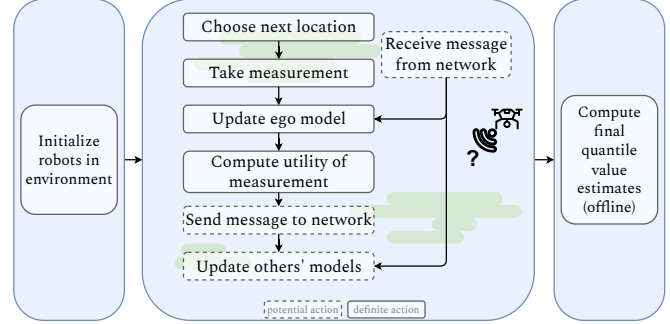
Initialize robots in environment

Choose next location

Take measurement

Update ego model

Compute utility of measurement

Send message to network

Update others' models

Receive message from network

?

potential action

definite action

Compute final quantile value estimates (offline)